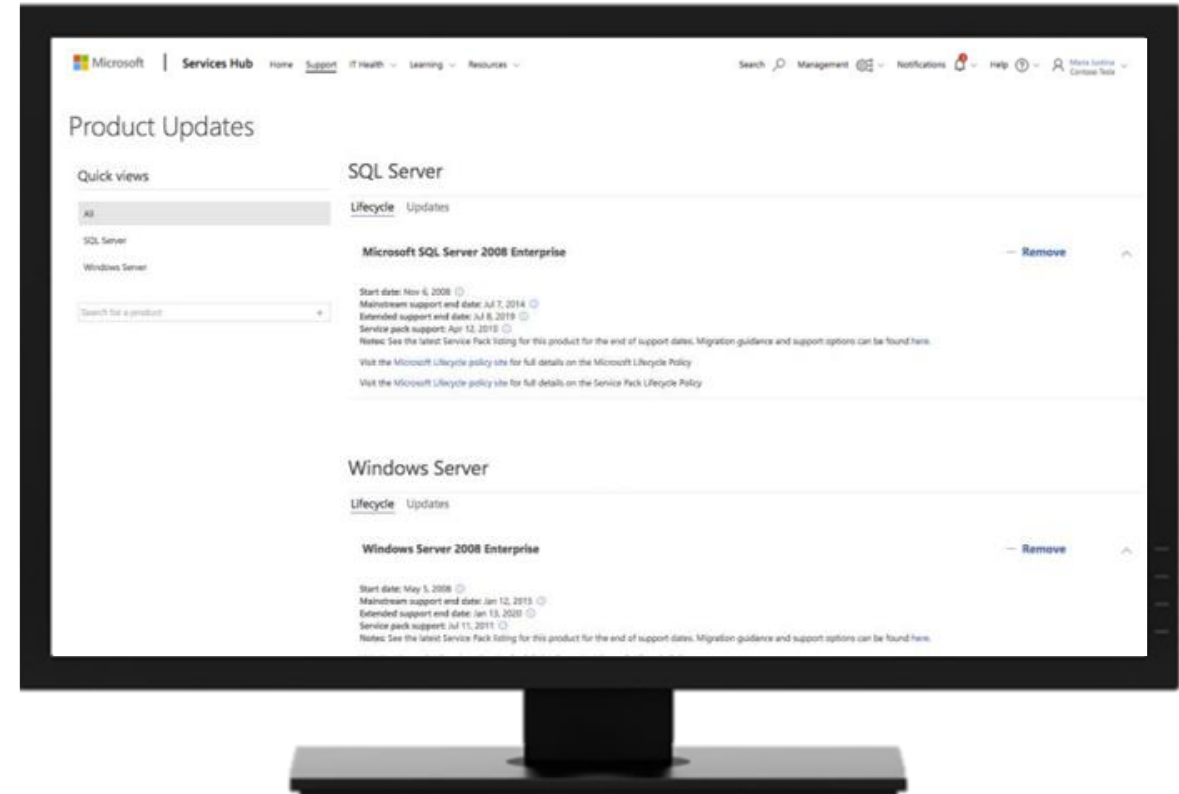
Microsoft | Services Hub Home Support IT Health Learning Resources

Search Management Notifications Help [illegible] Contoso Tests

Product Updates

Quick views

All

SQL Server

Windows Server

Search for a product

SQL Server

Lifecycle Updates

Microsoft SQL Server 2008 Enterprise

— Remove

Start date: Nov 6, 2008
Mainstream support end date: Jul 7, 2014
Extended support end date: Jul 8, 2019
Service pack support: Apr 12, 2010
Notes: See the latest Service Pack listing for this product for the end of support dates. Migration guidance and support options can be found here.

Visit the Microsoft Lifecycle policy site for full details on the Microsoft Lifecycle Policy

Visit the Microsoft Lifecycle policy site for full details on the Service Pack Lifecycle Policy

Windows Server

Lifecycle Updates

Windows Server 2008 Enterprise

— Remove

Start date: May 5, 2008
Mainstream support end date: Jan 13, 2015
Extended support end date: Jan 13, 2020
Service pack support: Jul 11, 2011
Notes: See the latest Service Pack listing for this product for the end of support dates. Migration guidance and support options can be found here.